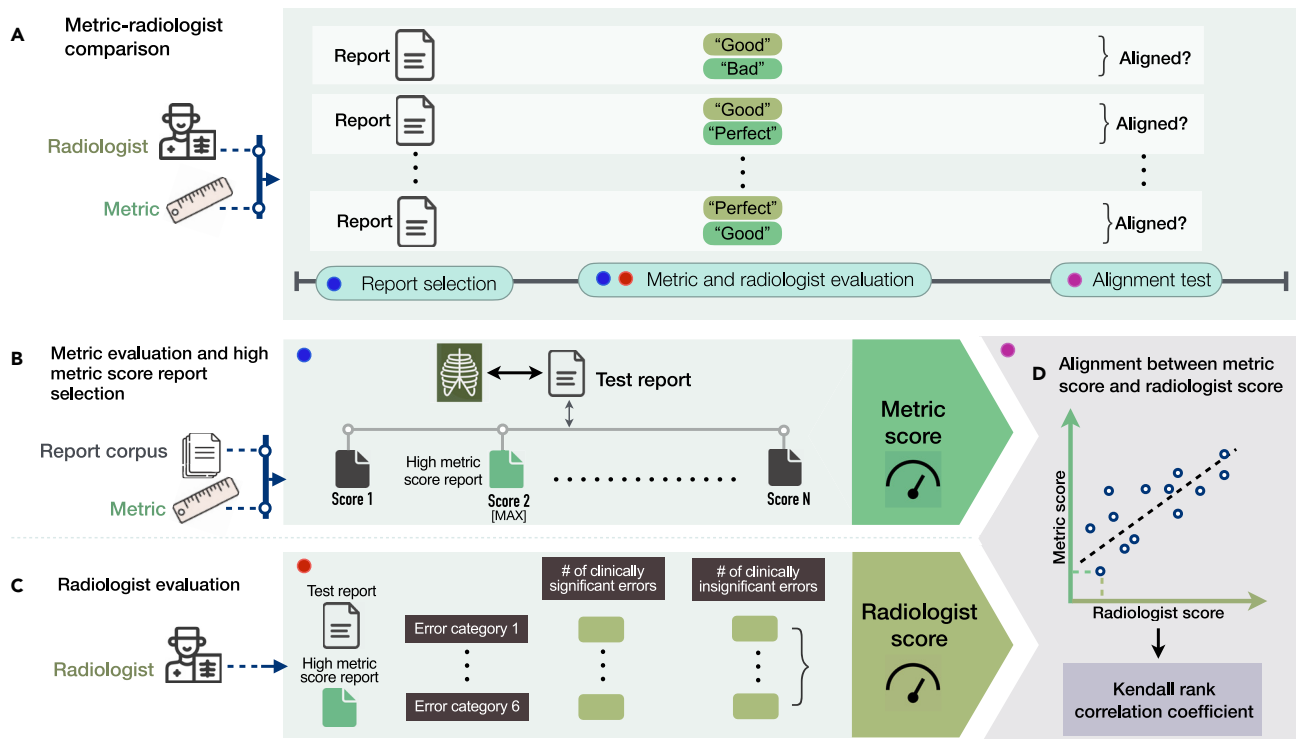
A Metric-radiologist comparison

Radiologist

Metric

Report "Good" "Bad" Aligned?

Report "Good" "Perfect" Aligned?

Report "Perfect" "Good" Aligned?

Report selection

Metric and radiologist evaluation

Alignment test

B Metric evaluation and high metric score report selection

Report corpus

Metric

Test report

High metric score report

Score 1

Score 2 [MAX]

Score N

Metric score

D Alignment between metric score and radiologist score

Metric score

Radiologist score

Kendall rank correlation coefficient

C Radiologist evaluation

Radiologist

Test report

High metric score report

Error category 1

Error category 6

# of clinically significant errors

# of clinically insignificant errors

Radiologist score